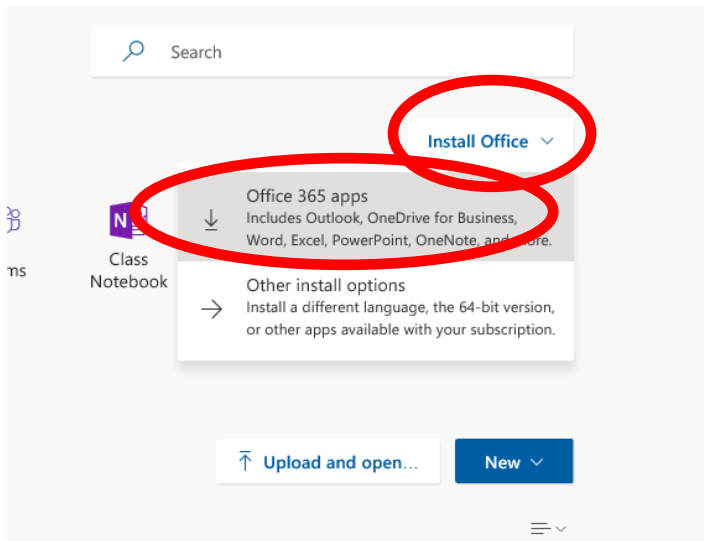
Search

Install Office

ms

Class Notebook

Office 365 apps
Includes Outlook, OneDrive for Business, Word, Excel, PowerPoint, OneNote, and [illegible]ore.

Other install options
Install a different language, the 64-bit version, or other apps available with your subscription.

Upload and open...

New